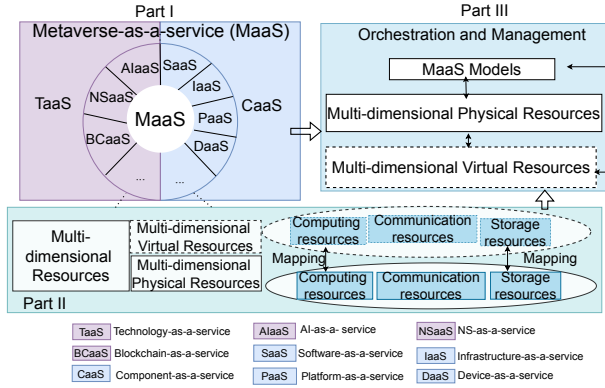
Part I

Metaverse-as-a-service (MaaS)

TaaS

AIaaS

SaaS

NSaaS

IaaS

CaaS

MaaS

PaaS

BCaaS

DaaS

...

...

Part III

Orchestration and Management

MaaS Models

Multi-dimensional Physical Resources

Multi-dimensional Virtual Resources

Multi-dimensional Resources

Multi-dimensional Virtual Resources

Multi-dimensional Physical Resources

Computing resources

Communication resources

Storage resources

Mapping

Mapping

Computing resources

Communication resources

Storage resources

Part II

TaaS Technology-as-a-service

AIaaS AI-as-a- service

NSaaS NS-as-a-service

BCaaS Blockchain-as-a-service

SaaS Software-as-a-service

IaaS Infrastructure-as-a-service

CaaS Component-as-a-service

PaaS Platform-as-a-service

DaaS Device-as-a-service